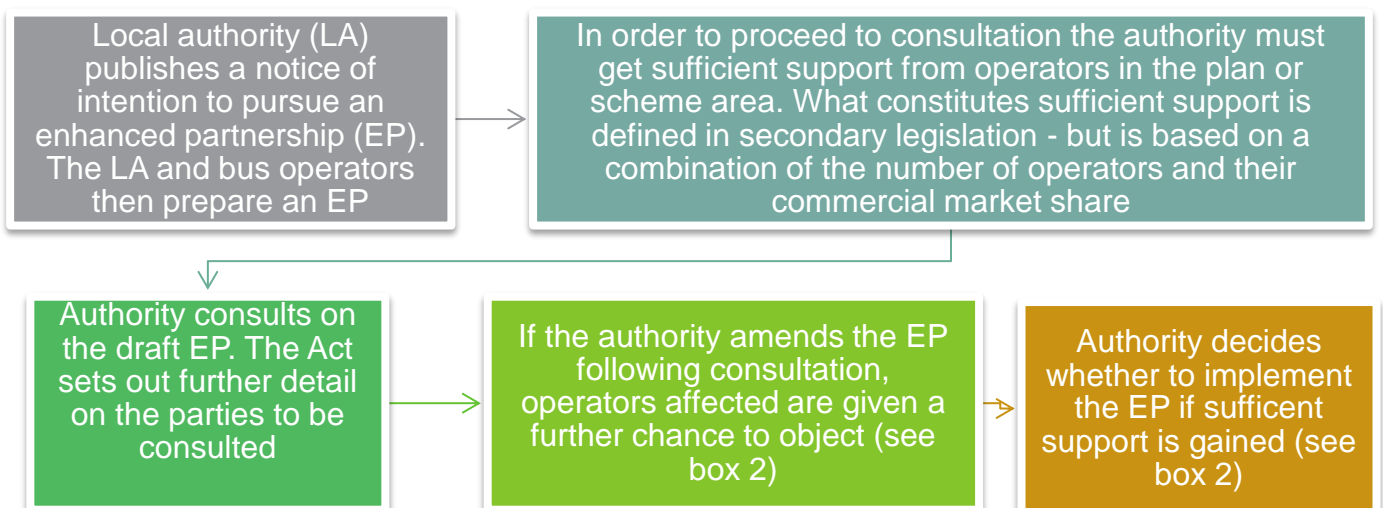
Local authority (LA) publishes a notice of intention to pursue an enhanced partnership (EP). The LA and bus operators then prepare an EP

In order to proceed to consultation the authority must get sufficient support from operators in the plan or scheme area. What constitutes sufficient support is defined in secondary legislation - but is based on a combination of the number of operators and their commercial market share

Authority consults on the draft EP. The Act sets out further detail on the parties to be consulted

If the authority amends the EP following consultation, operators affected are given a further chance to object (see box 2)

Authority decides whether to implement the EP if sufficent support is gained (see box 2)